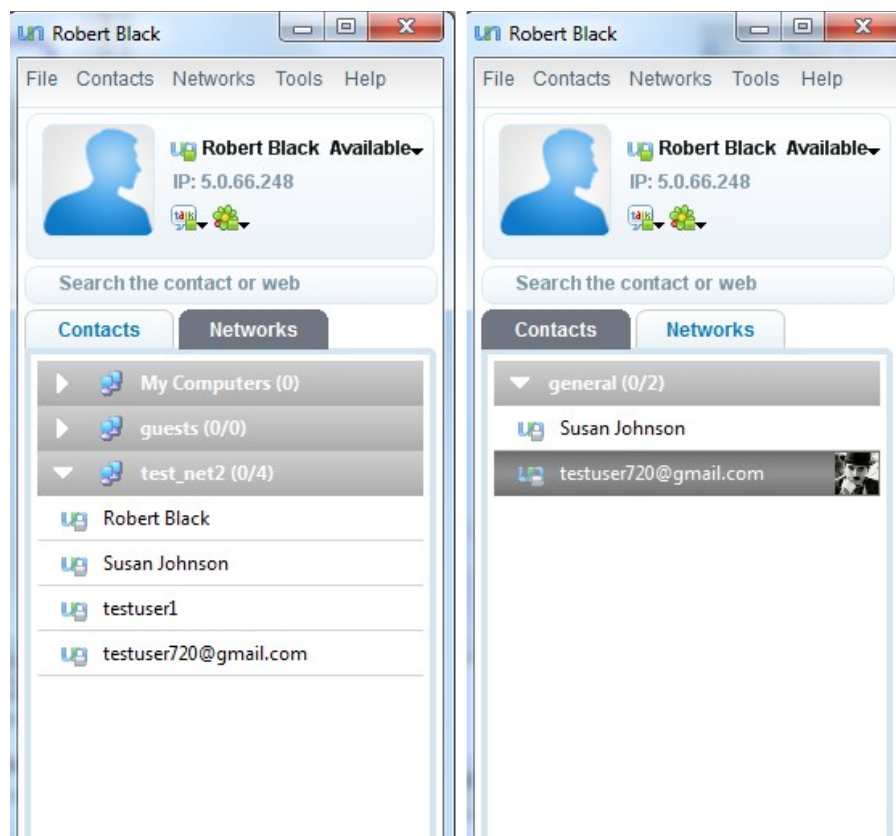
Robert Black

File Contacts Networks Tools Help

Robert Black Available
IP: 5.0.66.248

talk

Search the contact or web

Contacts Networks

My Computers (0)
guests (0/0)
test_net2 (0/4)
Robert Black
Susan Johnson
testuser1
testuser720@gmail.com

Robert Black

File Contacts Networks Tools Help

Robert Black Available
IP: 5.0.66.248

talk

Search the contact or web

Contacts Networks

general (0/2)
Susan Johnson
testuser720@gmail.com